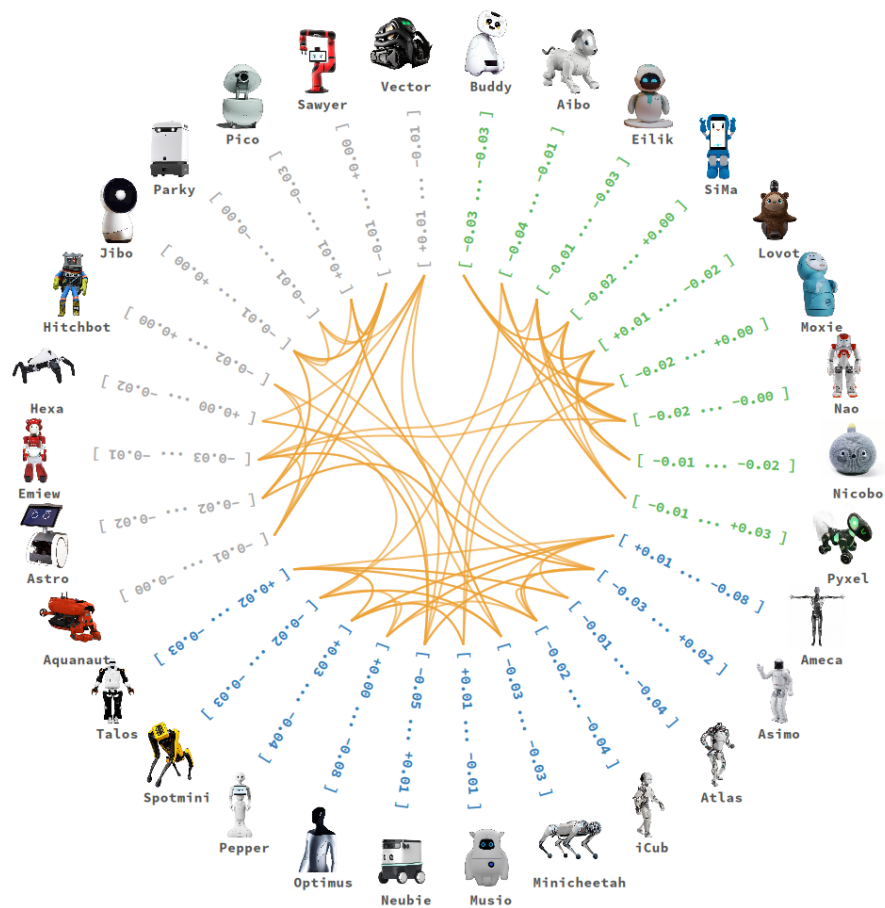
Vector
Buddy
Sawyer
Aibo
Pico
Eilik
SiMa
Parky
Lovot
Jibo
Moxie
Hitchbot
Nao
Hexa
Nicobo
Emiew
Pyxel
Astro
Ameca
Aquanaut
Asimo
Talos
Atlas
Spotmini
iCub
Pepper
Optimus
Neubie
Musio
Minicheetah

[ +0.01 ... -0.01 ]
[ -0.03 ... -0.03 ]
[ -0.04 ... -0.01 ]
[ -0.01 ... -0.03 ]
[ -0.02 ... +0.00 ]
[ +0.01 ... -0.02 ]
[ -0.02 ... +0.00 ]
[ -0.02 ... -0.00 ]
[ -0.01 ... -0.02 ]
[ -0.01 ... +0.03 ]
[ +0.01 ... -0.08 ]
[ -0.03 ... +0.02 ]
[ -0.01 ... -0.04 ]
[ -0.02 ... -0.04 ]
[ -0.03 ... -0.03 ]
[ +0.01 ... -0.01 ]
[ -0.05 ... +0.01 ]
[ +0.00 ... -0.08 ]
[ +0.03 ... -0.04 ]
[ -0.02 ... -0.03 ]
[ +0.02 ... -0.03 ]
[ -0.01 ... -0.00 ]
[ -0.02 ... -0.02 ]
[ -0.03 ... -0.01 ]
[ +0.00 ... -0.02 ]
[ -0.02 ... +0.00 ]
[ -0.01 ... +0.00 ]
[ -0.01 ... -0.00 ]
[ +0.01 ... -0.03 ]
[ -0.01 ... +0.00 ]